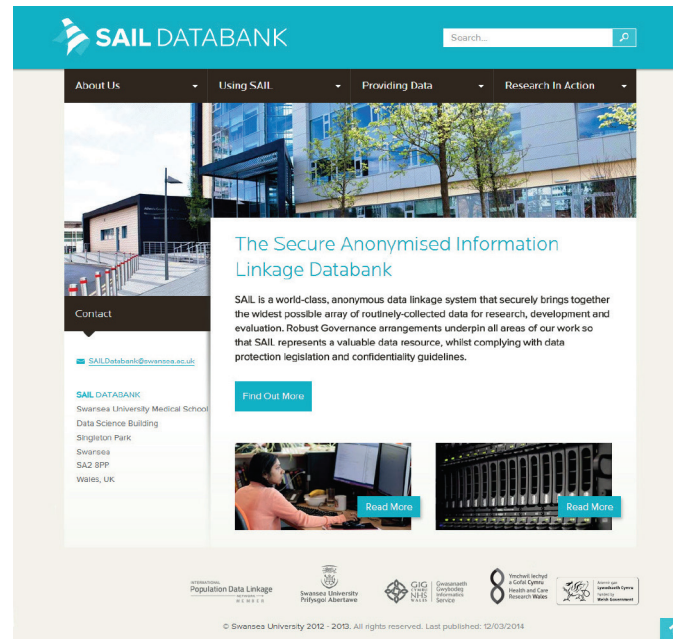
SAIL DATABANK

Search...

About Us
Using SAIL
Providing Data
Research In Action

The Secure Anonymised Information Linkage Databank

SAIL is a world-class, anonymous data linkage system that securely brings together the widest possible array of routinely-collected data for research, development and evaluation. Robust Governance arrangements underpin all areas of our work so that SAIL represents a valuable data resource, whilst complying with data protection legislation and confidentiality guidelines.

Find Out More

Contact

SAILDatabank@swansea.ac.uk

SAIL DATABANK
Swansea University Medical School
Data Science Building
Singleton Park
Swansea
SA2 8PP
Wales, UK

Read More

Read More

International Population Data Linkage Network Member

Swansea University Prifysgol Abertawe

GIG NHS Gwasanaeth Gwybodaeth Informatics Service

Ymchwil Iechyd a Gofal Cymru Health and Care Research Wales

Ariennir gan Lywodraeth Cymru Funded by Welsh Government

© Swansea University 2012 - 2013. All rights reserved. Last published: 12/03/2014